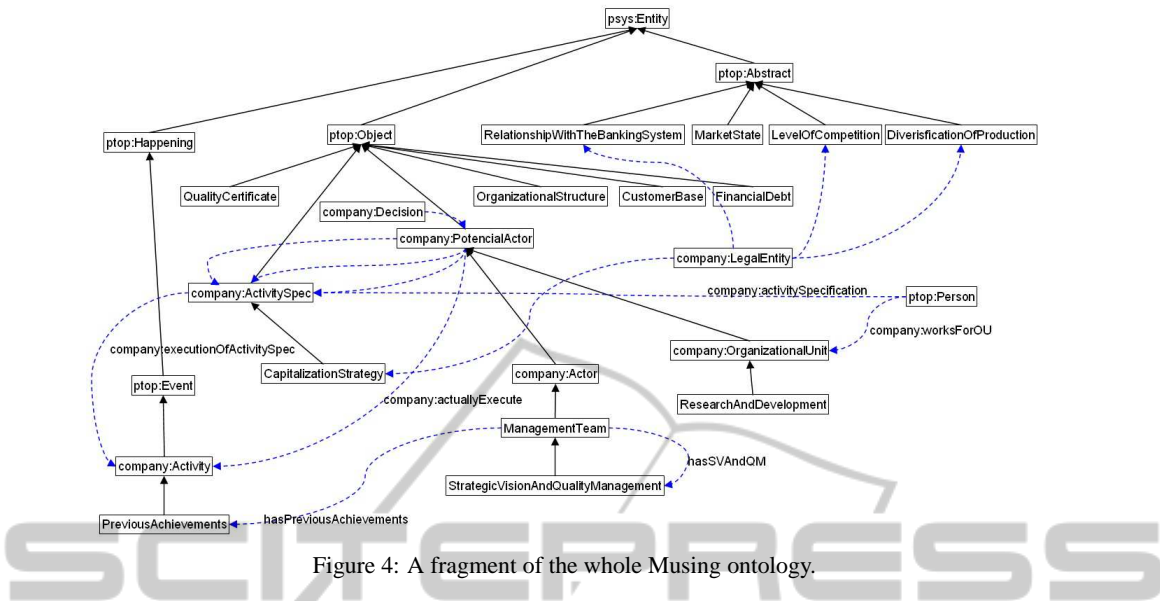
psys:Entity

ptop:Abstract

ptop:Happening

ptop:Object

RelationshipWithTheBankingSystem

MarketState

LevelOfCompetition

DiversificationOfProduction

QualityCertificate

OrganizationalStructure

CustomerBase

FinancialDebt

company:Decision

company:PotencialActor

company:LegalEntity

company:ActivitySpec

company:activitySpecification

ptop:Person

company:worksForOU

company:executionOfActivitySpec

company:OrganizationalUnit

ptop:Event

CapitalizationStrategy

company:Actor

ResearchAndDevelopment

company:actuallyExecute

ManagementTeam

company:Activity

hasSVAndQM

StrategicVisionAndQualityManagement

PreviousAchievements

hasPreviousAchievements

Figure 4: A fragment of the whole Musing ontology.

SCITEPRESS